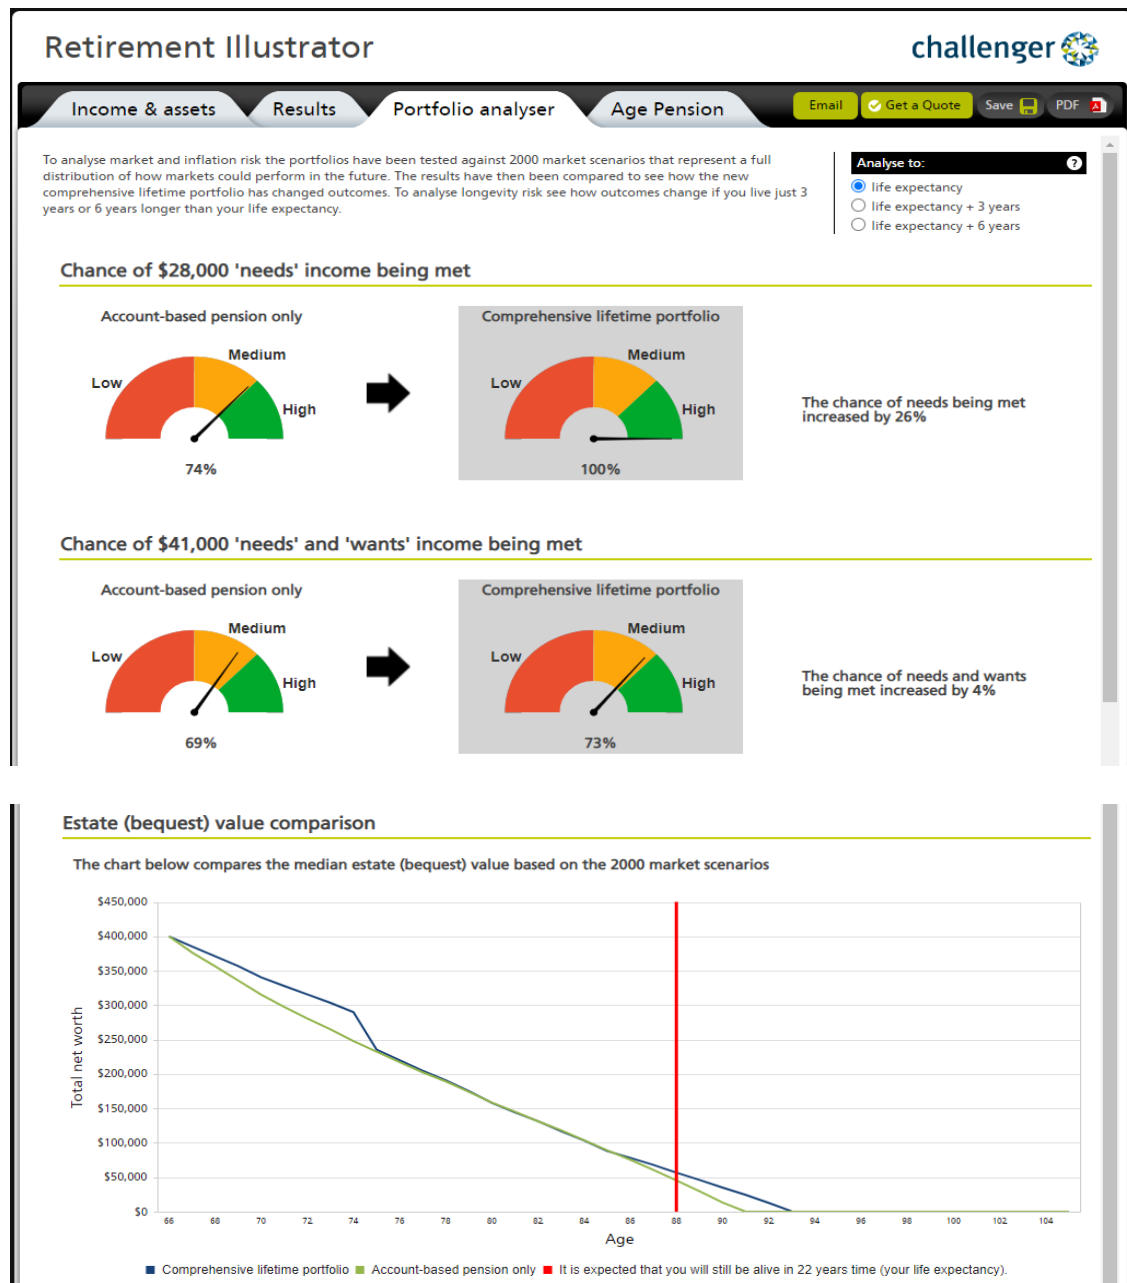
Retirement Illustrator

challenger

Income & assets | Results | Portfolio analyser | Age Pension

Email | Get a Quote | Save | PDF

To analyse market and inflation risk the portfolios have been tested against 2000 market scenarios that represent a full distribution of how markets could perform in the future. The results have then been compared to see how the new comprehensive lifetime portfolio has changed outcomes. To analyse longevity risk see how outcomes change if you live just 3 years or 6 years longer than your life expectancy.

Analyse to:
life expectancy
life expectancy + 3 years
life expectancy + 6 years

Chance of $28,000 'needs' income being met

Account-based pension only

Low
Medium
High

74%

Comprehensive lifetime portfolio

Low
Medium
High

100%

The chance of needs being met increased by 26%

Chance of $41,000 'needs' and 'wants' income being met

Account-based pension only

Low
Medium
High

69%

Comprehensive lifetime portfolio

Low
Medium
High

73%

The chance of needs and wants being met increased by 4%

Estate (bequest) value comparison

The chart below compares the median estate (bequest) value based on the 2000 market scenarios

$450,000
$400,000
$350,000
$300,000
$250,000
$200,000
$150,000
$100,000
$50,000
$0

Total net worth

66 68 70 72 74 76 78 80 82 84 86 88 90 92 94 96 98 100 102 104

Age

Comprehensive lifetime portfolio Account-based pension only It is expected that you will still be alive in 22 years time (your life expectancy).